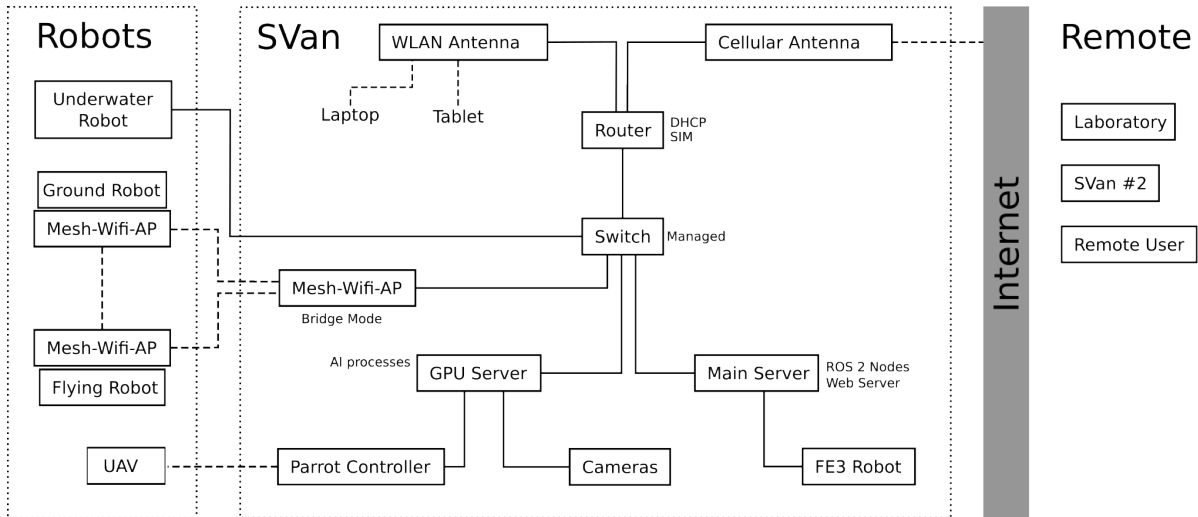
Robots

Underwater Robot

Ground Robot

Mesh-Wifi-AP

Mesh-Wifi-AP

Flying Robot

UAV

SVan

WLAN Antenna

Laptop

Tablet

Cellular Antenna

Router

DHCP
SIM

Switch

Managed

Mesh-Wifi-AP

Bridge Mode

AI processes

GPU Server

Main Server

ROS 2 Nodes
Web Server

Parrot Controller

Cameras

FE3 Robot

Internet

Remote

Laboratory

SVan #2

Remote User